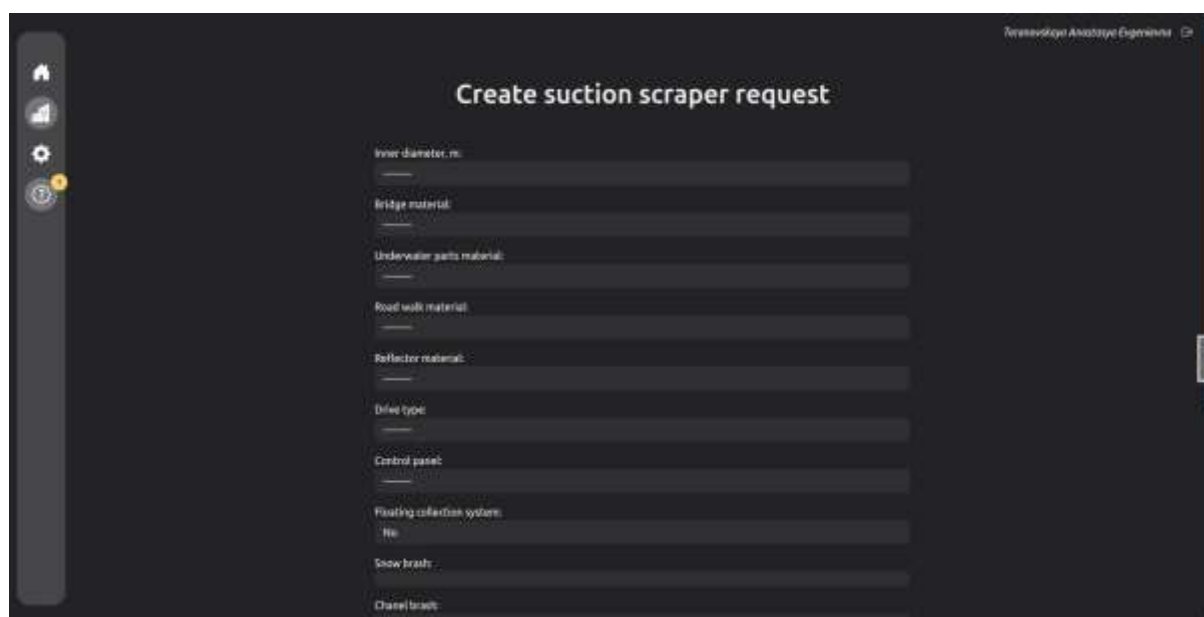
Teranovskaya Anastasya Evgenievna

Create suction scraper request

Inner diameter, m:
———

Bridge material:
———

Underwater parts material:
———

Road walk material:
———

Reflector material:
———

Drive type:
———

Control panel:
———

Floating collection system:
No

Snow brush:

Chanel brush: